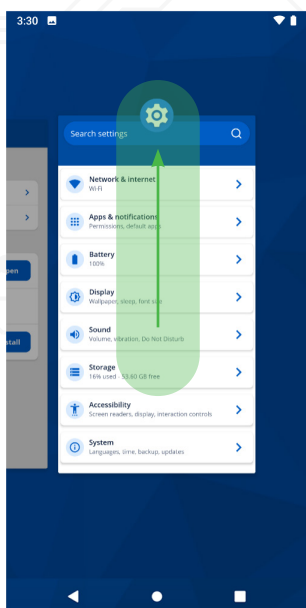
3:30

Search settings

Network & internet
Wi-Fi

Apps & notifications
Permissions, default apps

Battery
100%

Display
Wallpaper, sleep, font size

Sound
Volume, vibration, Do Not Disturb

Storage
16% used - 53.60 GB free

Accessibility
Screen readers, display, interaction controls

System
Languages, time, backup, updates

pen

stall